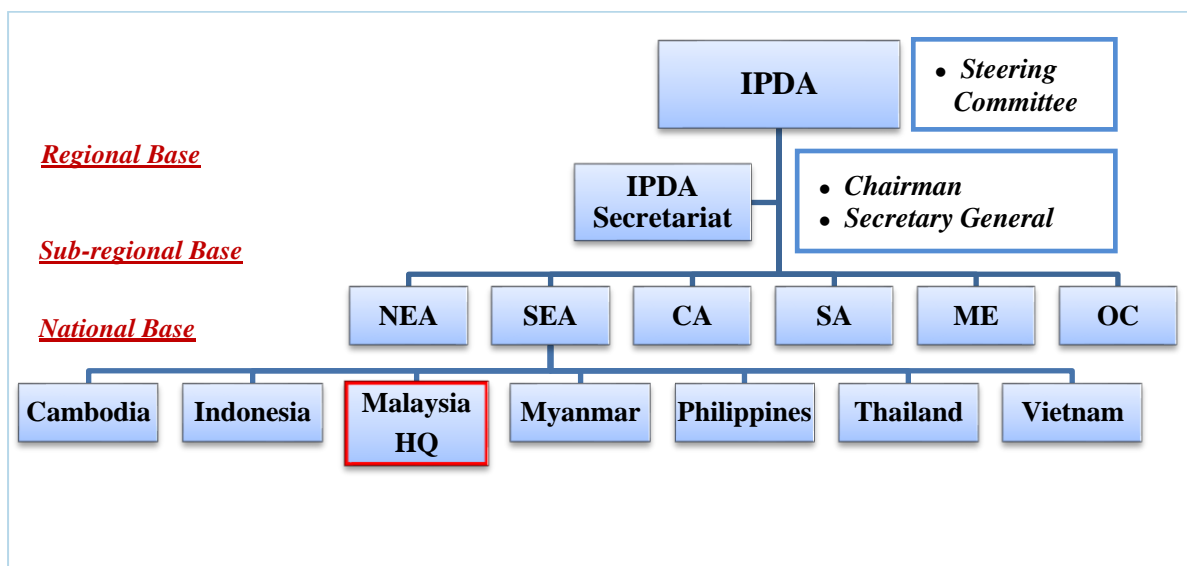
IPDA

• Steering Committee

Regional Base

IPDA Secretariat

• Chairman
• Secretary General

Sub-regional Base

NEA

SEA

CA

SA

ME

OC

National Base

Cambodia

Indonesia

Malaysia HQ

Myanmar

Philippines

Thailand

Vietnam